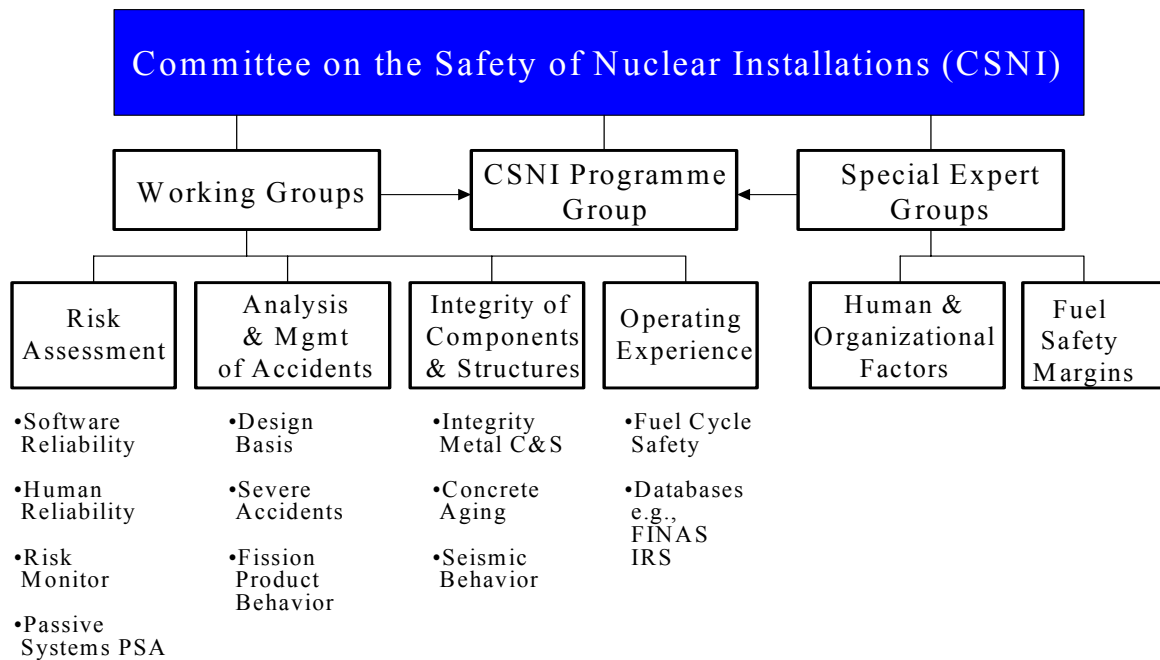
Committee on the Safety of Nuclear Installations (CSNI)

Working Groups

CSNI Programme Group

Special Expert Groups

Risk Assessment

Analysis & Mgmt of Accidents

Integrity of Components & Structures

Operating Experience

Human & Organizational Factors

Fuel Safety Margins

•Software Reliability

•Human Reliability

•Risk Monitor

•Passive Systems PSA

•Design Basis

•Severe Accidents

•Fission Product Behavior

•Integrity Metal C&S

•Concrete Aging

•Seismic Behavior

•Fuel Cycle Safety

•Databases e.g., FINAS IRS